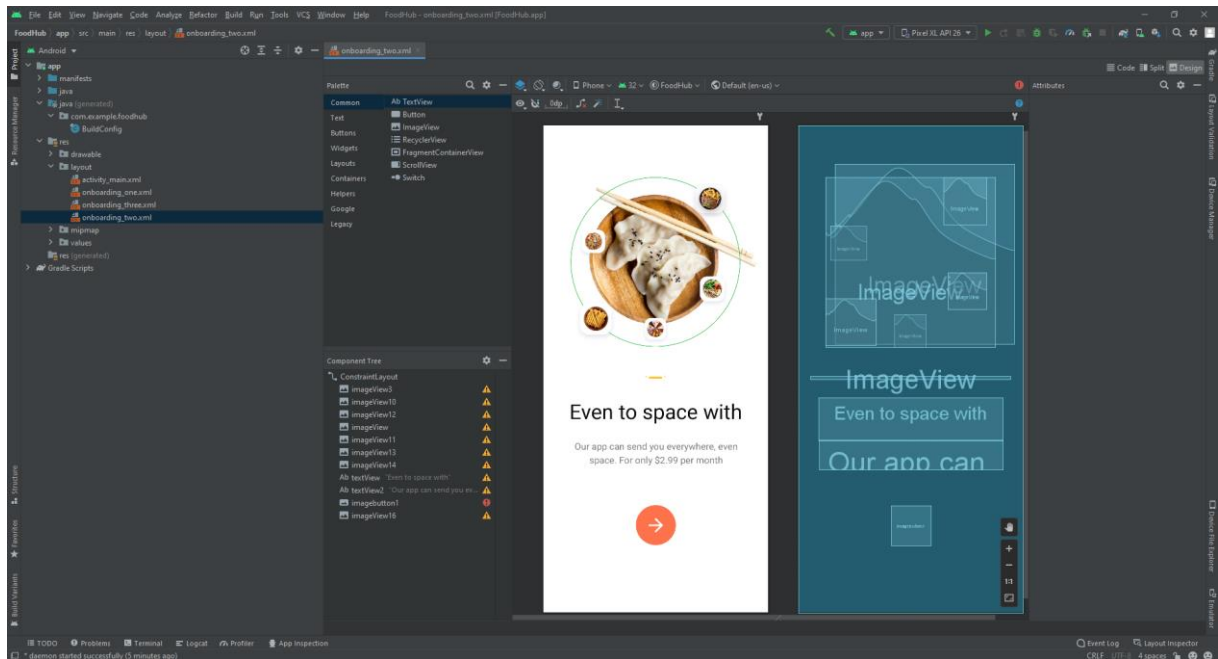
File Edit View Navigate Code Analyze Refactor Build Run Tools VCS Window Help FoodHub - onboarding_two.xml [FoodHub.app]

FoodHub | app | src | main | res | layout | onboarding_two.xml

app ▾ Pixel XL API 26 ▾

Android ▾

onboarding_two.xml

Project

app
manifests
java
java (generated)
com.example.foodhub
BuildConfig
res
drawable
layout
activity_main.xml
onboarding_one.xml
onboarding_three.xml
onboarding_two.xml
mipmap
values
res (generated)
Gradle Scripts

Palette

Common
Text
Buttons
Widgets
Layouts
Containers
Helpers
Google
Legacy

Ab TextView
Button
ImageView
RecyclerView
FragmentContainerView
ScrollView
Switch

Phone ▾ 32 ▾ FoodHub ▾ Default (en-us) ▾

0dp

Code Split Design

Attributes

Component Tree

ConstraintLayout
imageView3
imageView10
imageView12
imageView
imageView11
imageView13
imageView14
Ab textView "Even to space with"
Ab textView2 "Our app can send you ev...
imagebutton1
imageView16

Even to space with

Our app can send you everywhere, even space. For only $2.99 per month

ImageView
ImageView
ImageView
ImageView
ImageView
ImageView
ImageView
ImageView
Even to space with
Our app can
imagebutton

1:1

Resource Manager
Structure
Favorites
Build Variants
Gradle
Layout Validation
Device Manager
Device File Explorer
Emulator

TODO Problems Terminal Logcat Profiler App Inspection

Event Log Layout Inspector

* daemon started successfully (5 minutes ago)

CRLF UTF-8 4 spaces